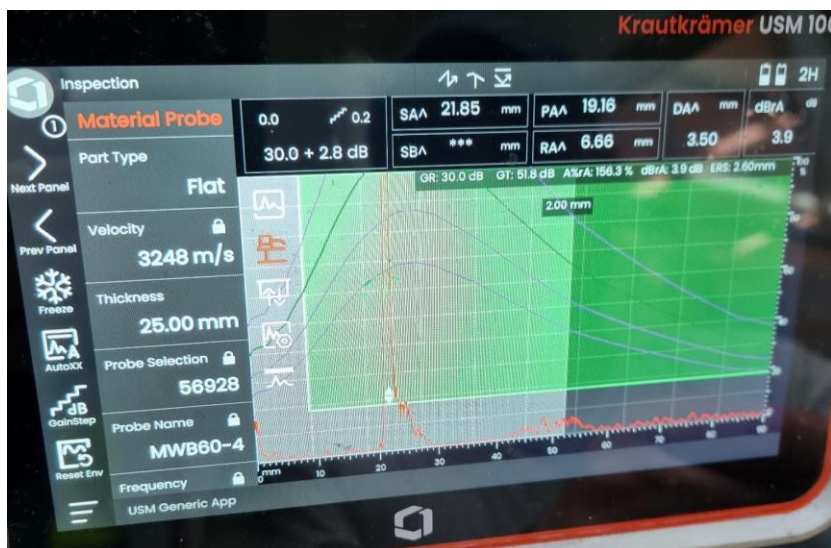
Krautkrämer USM 100

Inspection

2H

Material Probe

0.0 0.2

30.0 + 2.8 dB

SA^ 21.85 mm

SB^ *** mm

PA^ 19.16 mm

RA^ 6.66 mm

DA^ mm 3.50

dBrA dB 3.9

GR: 30.0 dB GT: 51.8 dB A%rA: 156.3 % dBrA: 3.9 dB ERS: 2.60mm

2.00 mm

Part Type

Flat

Velocity

3248 m/s

Thickness

25.00 mm

Probe Selection

56928

Probe Name

MWB60-4

Frequency

USM Generic App

Next Panel

Prev Panel

Freeze

AutoXX

GainStep

Reset Env

mm 0 10 20 30 40 50 60 70 80 90